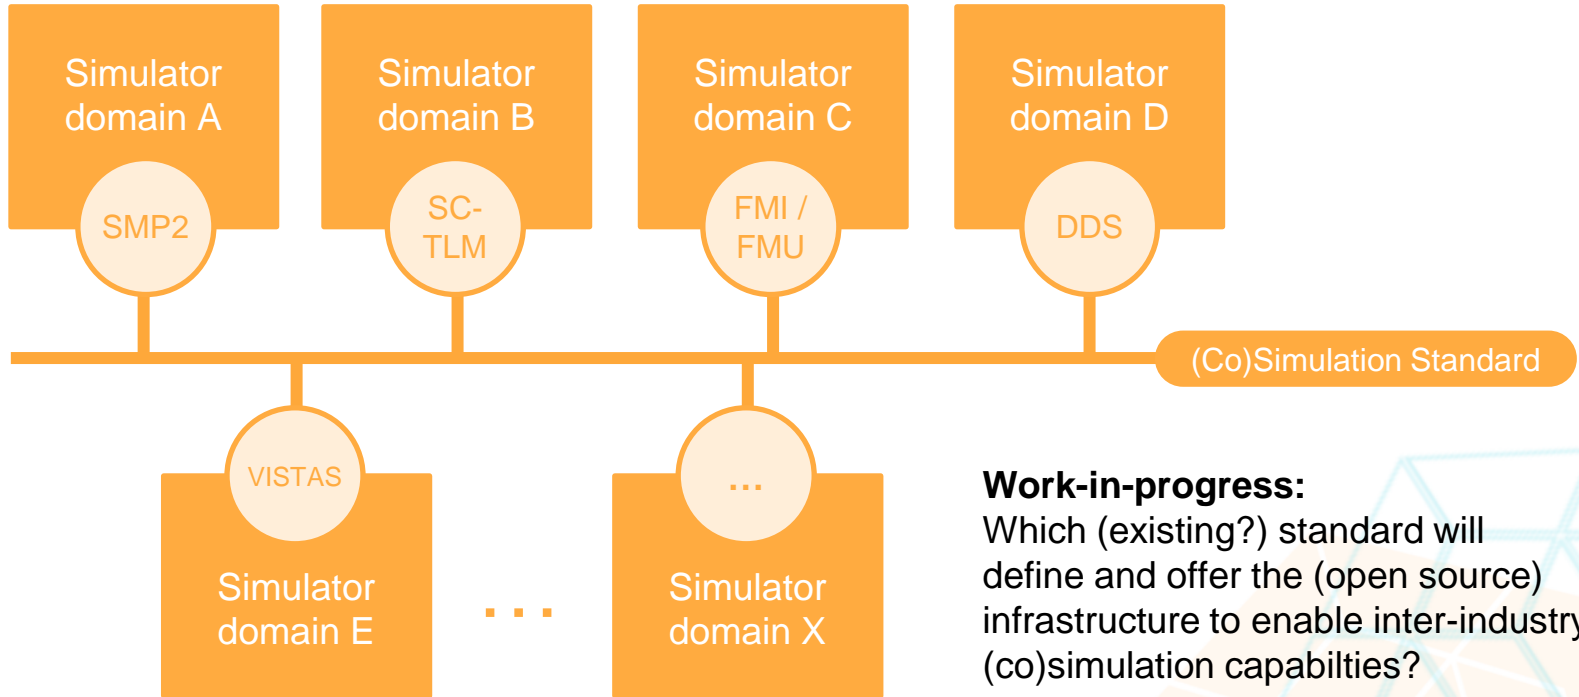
Simulator domain A

SMP2

Simulator domain B

SC-TLM

Simulator domain C

FMI / FMU

Simulator domain D

DDS

(Co)Simulation Standard

VISTAS

Simulator domain E

...

...

Simulator domain X

**Work-in-progress:**
Which (existing?) standard will define and offer the (open source) infrastructure to enable inter-industr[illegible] (co)simulation capabilties?